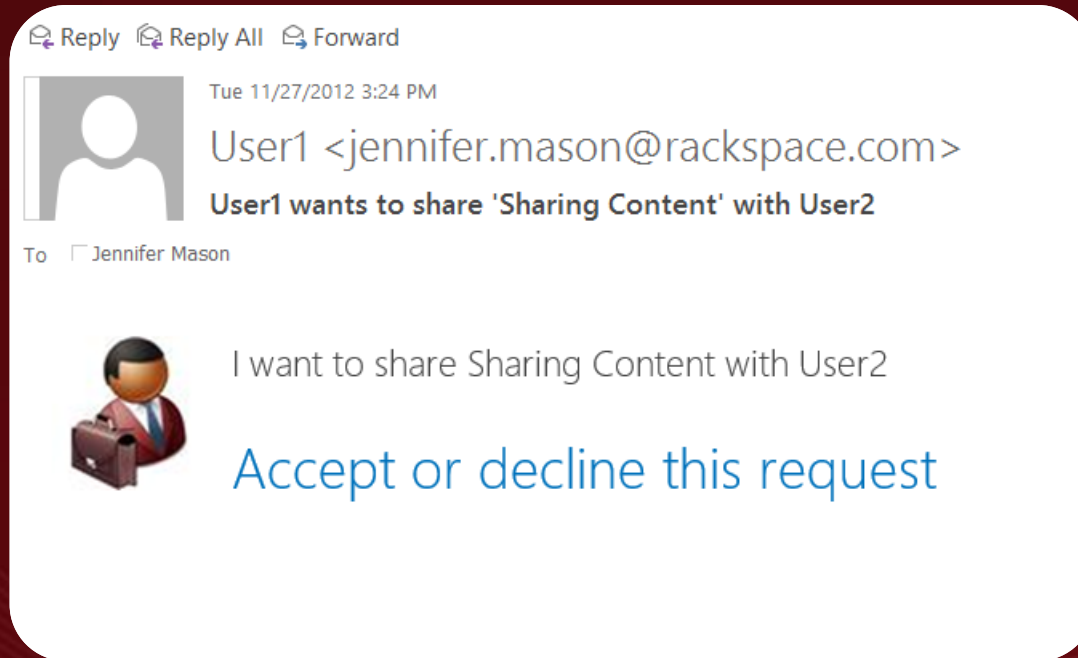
Reply Reply All Forward

Tue 11/27/2012 3:24 PM

User1 <jennifer.mason@rackspace.com>

User1 wants to share 'Sharing Content' with User2

To Jennifer Mason

I want to share Sharing Content with User2

Accept or decline this request